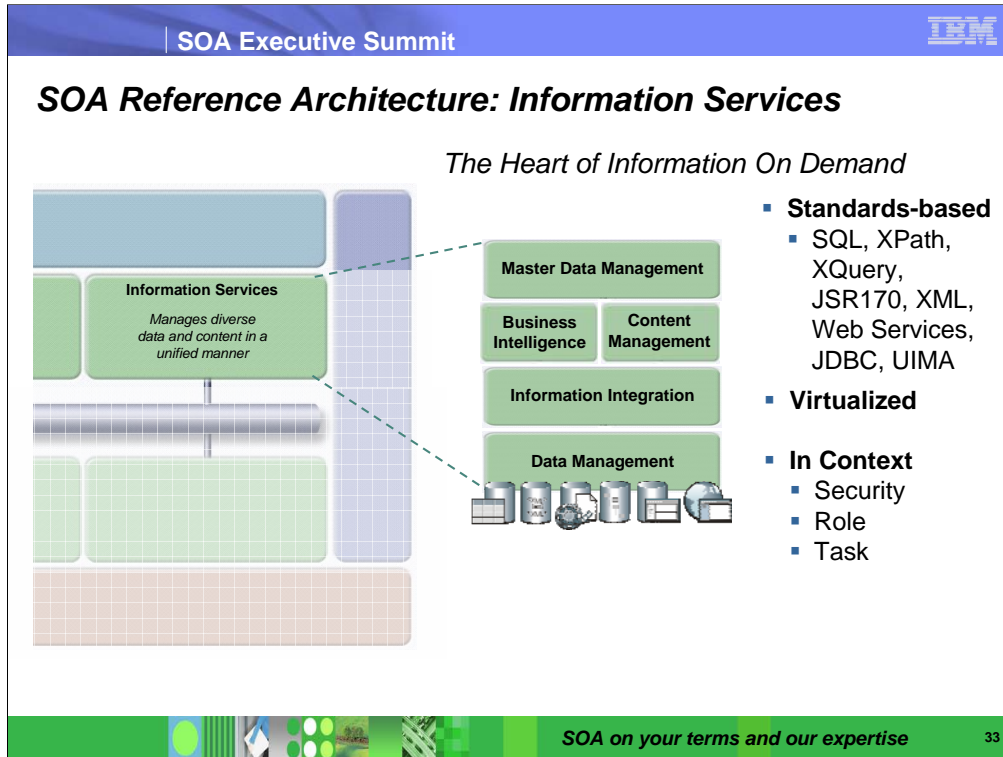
SOA Executive Summit

IBM

SOA Reference Architecture: Information Services

The Heart of Information On Demand

Information Services

Manages diverse data and content in a unified manner

Master Data Management

Business Intelligence

Content Management

Information Integration

Data Management

- Standards-based
  - SQL, XPath, XQuery, JSR170, XML, Web Services, JDBC, UIMA
- Virtualized
- In Context
  - Security
  - Role
  - Task

SOA on your terms and our expertise

33